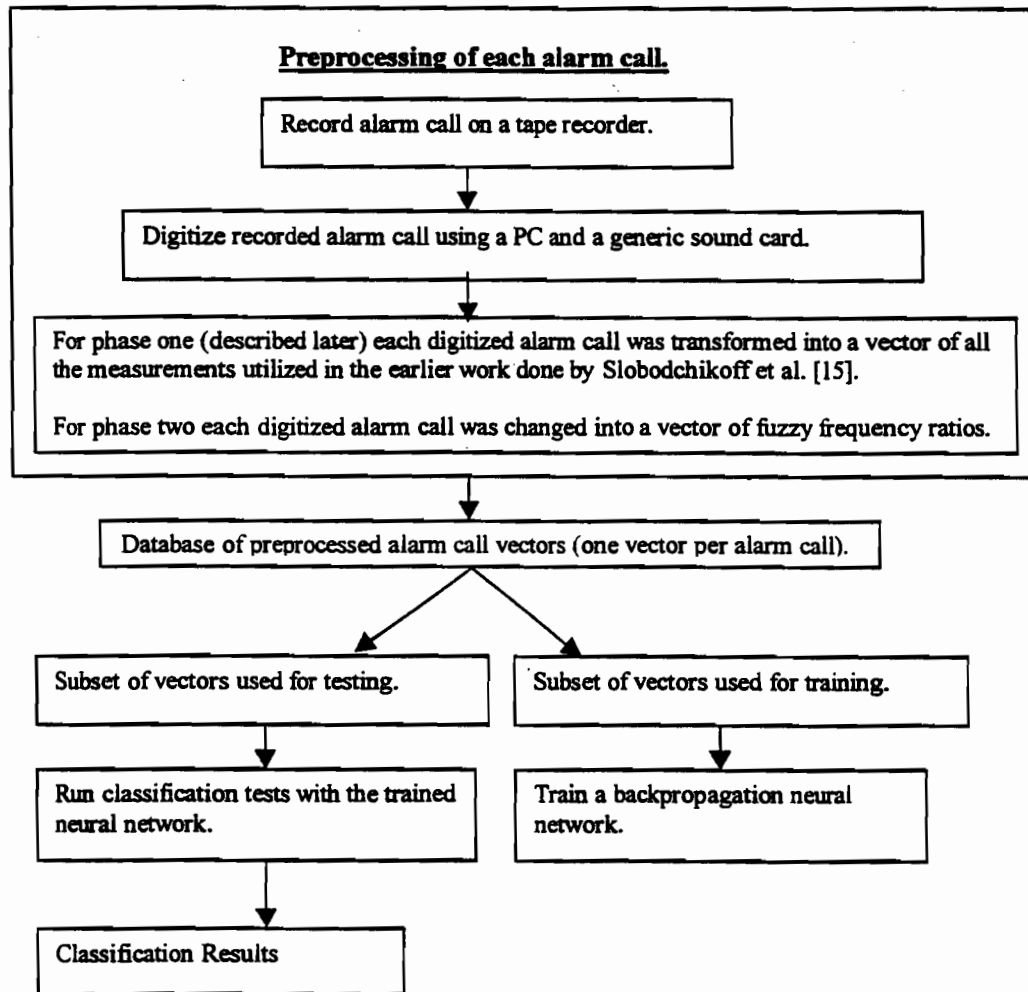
Preprocessing of each alarm call.

Record alarm call on a tape recorder.

Digitize recorded alarm call using a PC and a generic sound card.

For phase one (described later) each digitized alarm call was transformed into a vector of all the measurements utilized in the earlier work done by Slobodchikoff et al. [15].

For phase two each digitized alarm call was changed into a vector of fuzzy frequency ratios.

Database of preprocessed alarm call vectors (one vector per alarm call).

Subset of vectors used for testing.

Subset of vectors used for training.

Run classification tests with the trained neural network.

Train a backpropagation neural network.

Classification Results